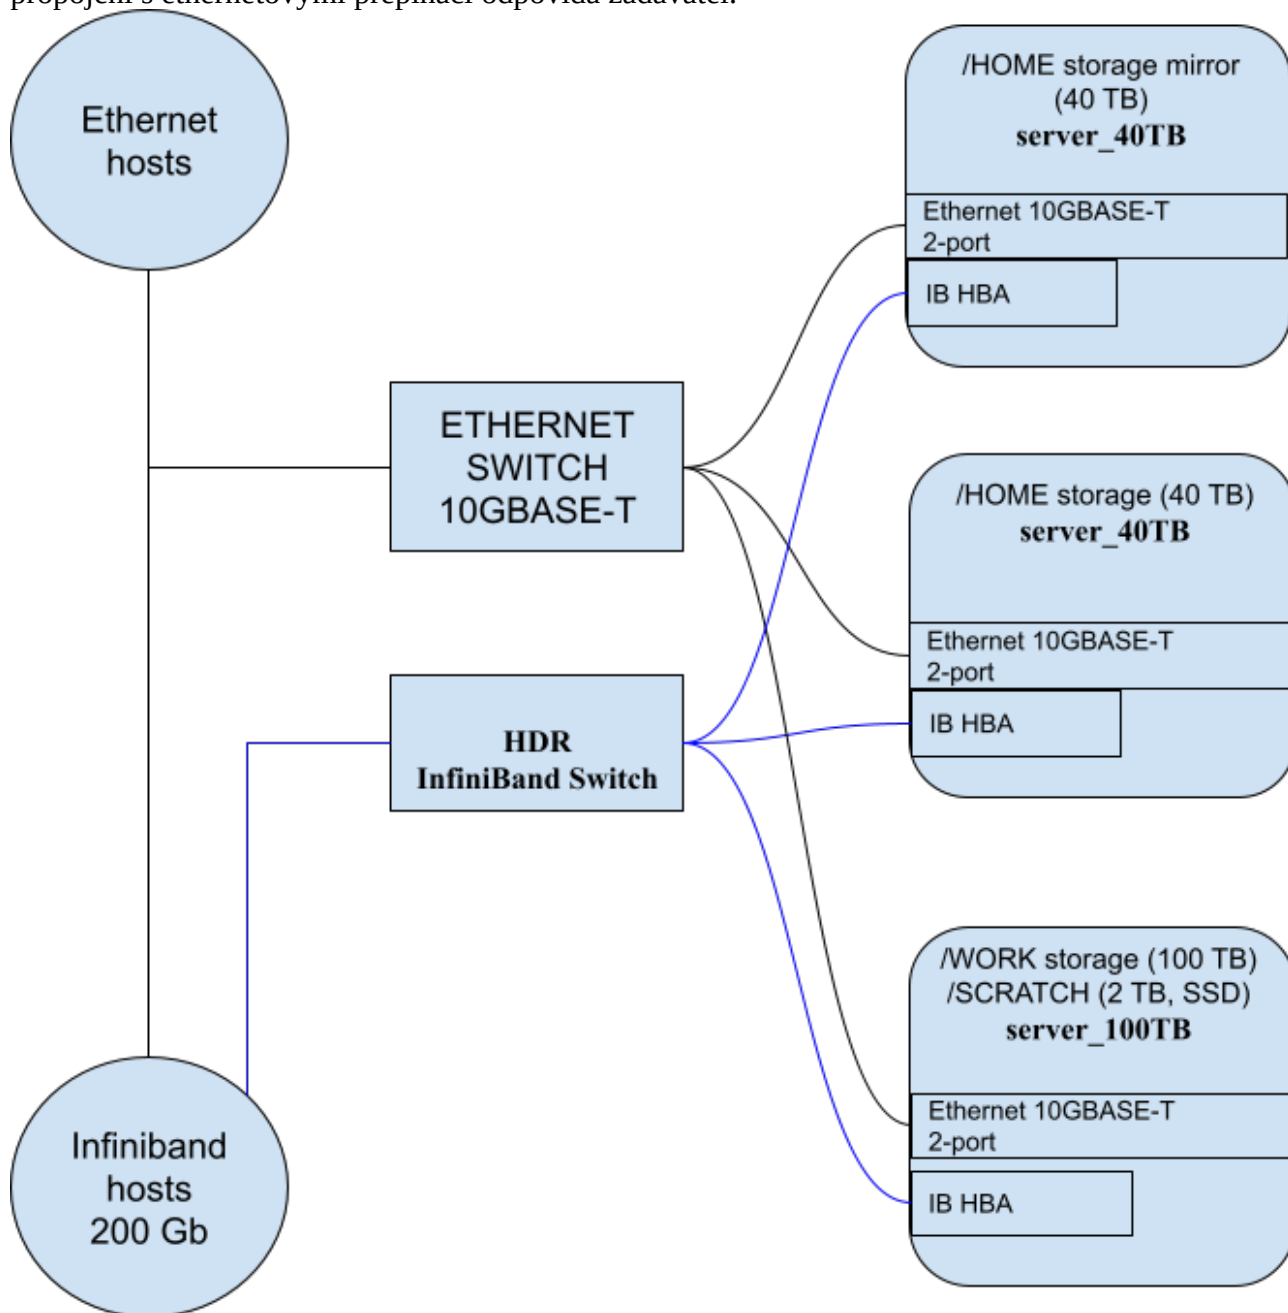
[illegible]

Ethernet hosts

/HOME storage mirror (40 TB)
server_40TB

Ethernet 10GBASE-T 2-port

IB HBA

ETHERNET SWITCH 10GBASE-T

/HOME storage (40 TB)
server_40TB

Ethernet 10GBASE-T 2-port

IB HBA

HDR InfiniBand Switch

/WORK storage (100 TB)
/SCRATCH (2 TB, SSD)
server_100TB

Ethernet 10GBASE-T 2-port

IB HBA

Infiniband hosts 200 Gb